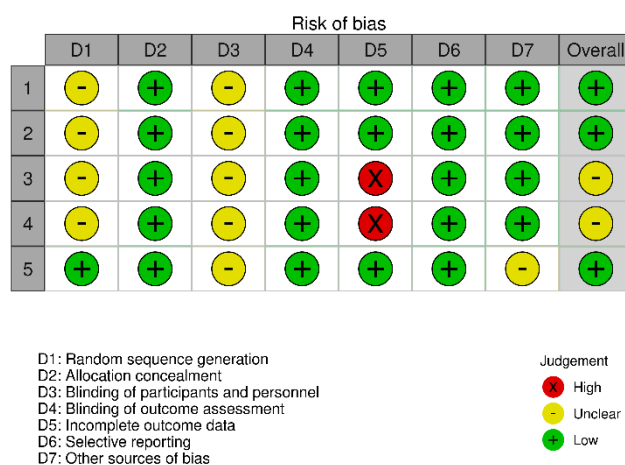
Risk of bias

|  | D1 | D2 | D3 | D4 | D5 | D6 | D7 | Overall |
|---|---|---|---|---|---|---|---|---|
| 1 | - | + | - | + | + | + | + | + |
| 2 | - | + | - | + | + | + | + | + |
| 3 | - | + | - | + | X | + | + | - |
| 4 | - | + | - | + | X | + | + | - |
| 5 | + | + | - | + | + | + | - | + |

D1: Random sequence generation
D2: Allocation concealment
D3: Blinding of participants and personnel
D4: Blinding of outcome assessment
D5: Incomplete outcome data
D6: Selective reporting
D7: Other sources of bias

Judgement
X High
- Unclear
+ Low